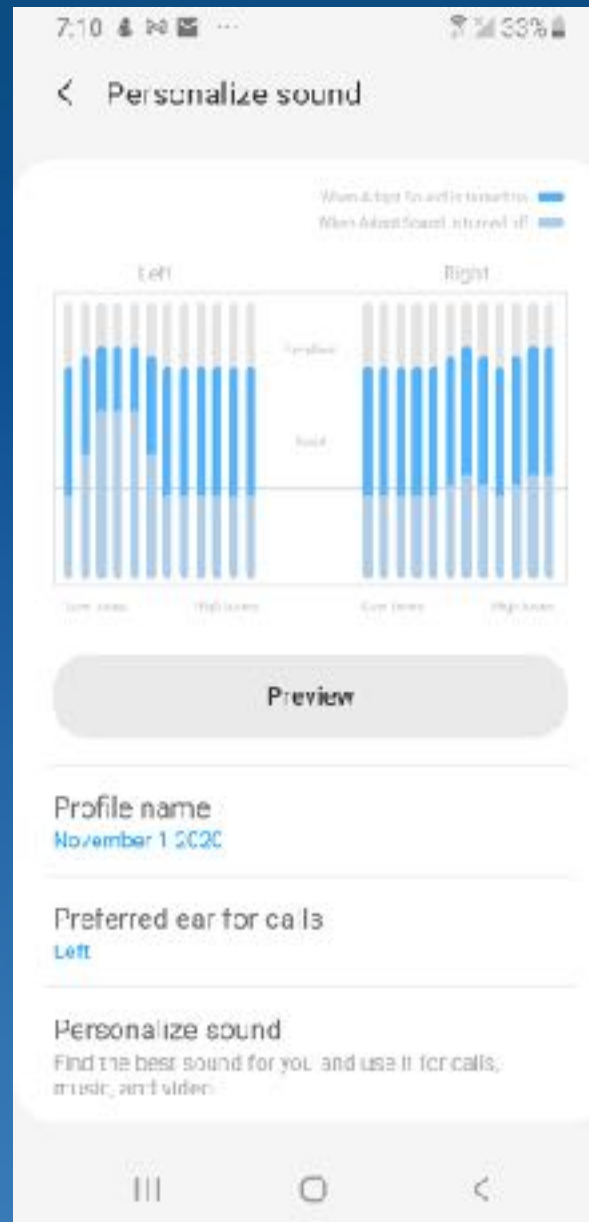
7:10 ··· 33%

< Personalize sound

When Adapt Sound is turned on
When Adapt Sound is turned off

Left

Right

Familiar

Bold

Low tones High tones Low tones High tones

Preview

Profile name
November 1 2020

Preferred ear for calls
Left

Personalize sound
Find the best sound for you and use it for calls, music, and video